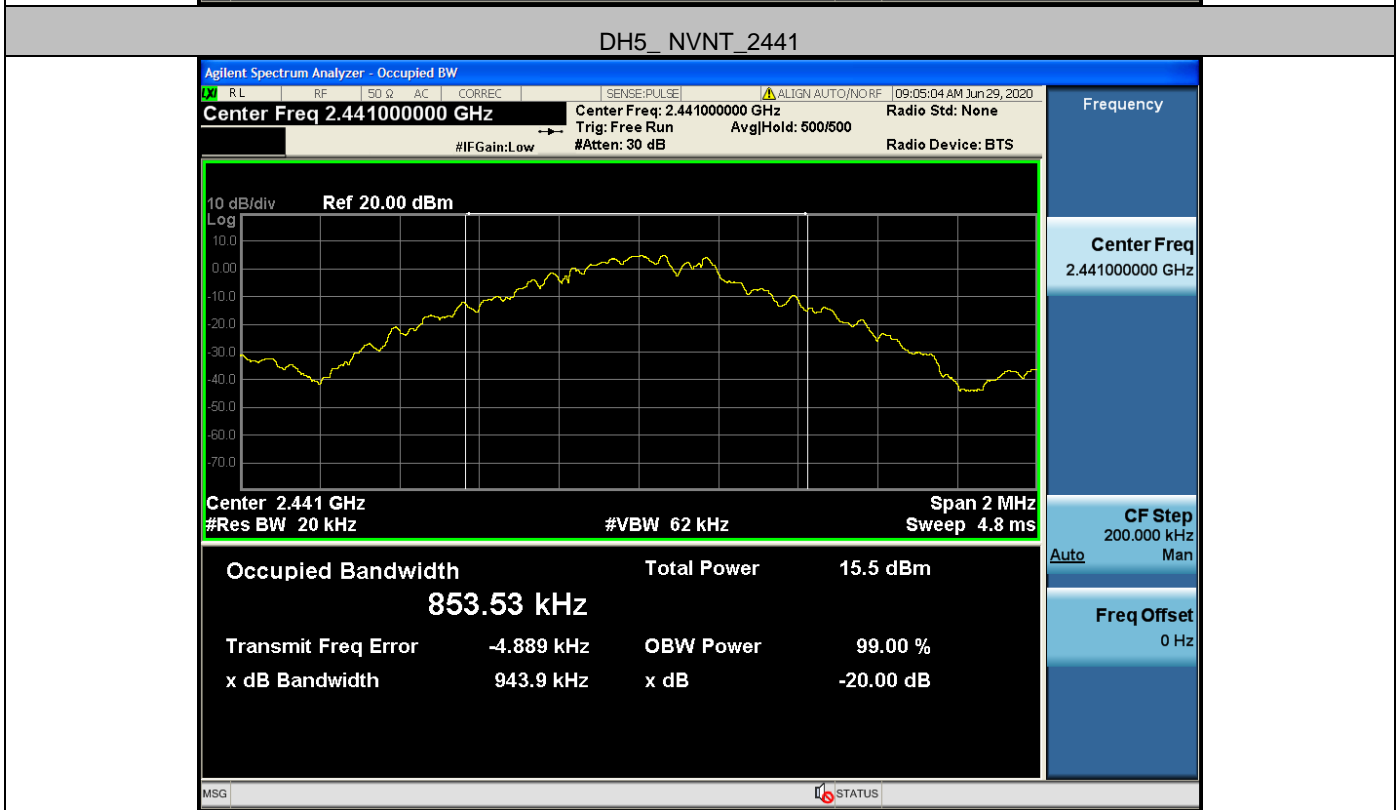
DH5_ NVNT_2441

Agilent Spectrum Analyzer - Occupied BW

RL RF 50 Ω AC CORREC SENSE:PULSE ALIGN AUTO/NO RF 09:05:04 AM Jun 29, 2020

Center Freq 2.441000000 GHz

Center Freq: 2.441000000 GHz
Trig: Free Run Avg|Hold: 500/500
#Atten: 30 dB

#IFGain:Low

Radio Std: None

Radio Device: BTS

Frequency

10 dB/div Ref 20.00 dBm
Log
10.0
0.00
-10.0
-20.0
-30.0
-40.0
-50.0
-60.0
-70.0

Center 2.441 GHz
#Res BW 20 kHz
#VBW 62 kHz
Span 2 MHz
Sweep 4.8 ms

Center Freq
2.441000000 GHz

Occupied Bandwidth
853.53 kHz

Total Power 15.5 dBm

Transmit Freq Error -4.889 kHz
OBW Power 99.00 %

x dB Bandwidth 943.9 kHz
x dB -20.00 dB

CF Step
200.000 kHz
Auto Man

Freq Offset
0 Hz

MSG

STATUS